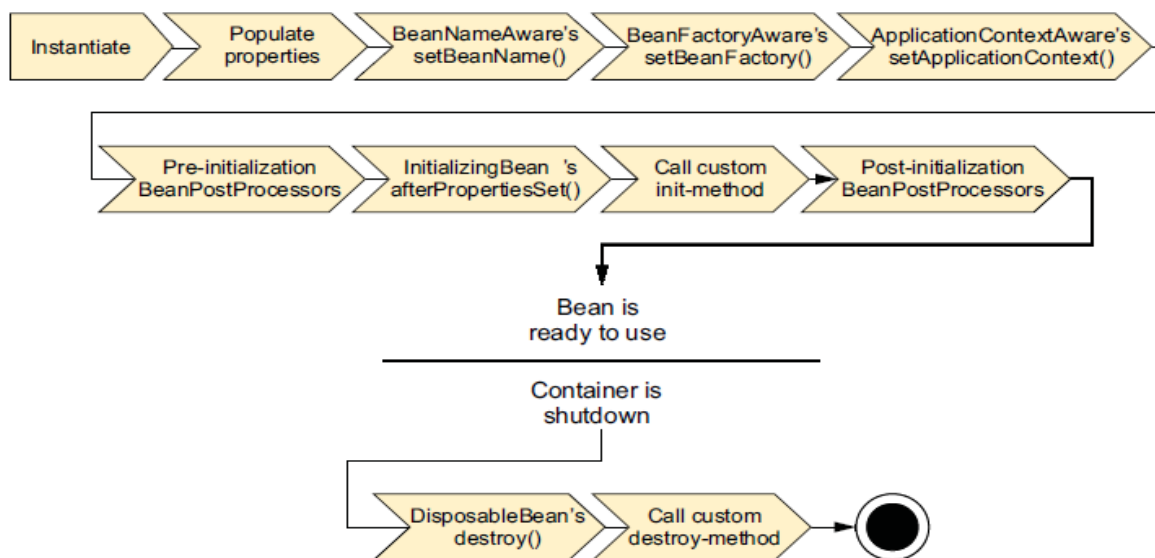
Instantiate

Populate properties

BeanNameAware's setBeanName()

BeanFactoryAware's setBeanFactory()

ApplicationContextAware's setApplicationContext()

Pre-initialization BeanPostProcessors

InitializingBean 's afterPropertiesSet()

Call custom init-method

Post-initialization BeanPostProcessors

Bean is ready to use

Container is shutdown

DisposableBean's destroy()

Call custom destroy-method